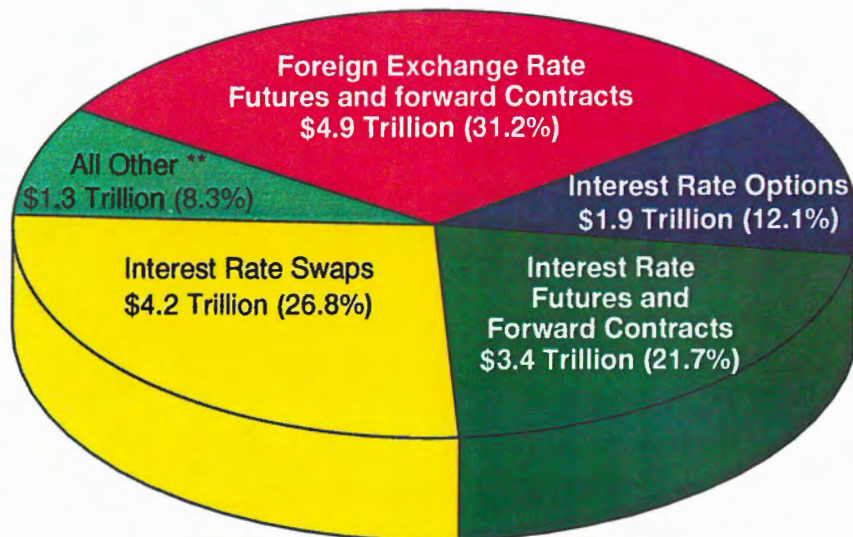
Foreign Exchange Rate Futures and forward Contracts
$4.9 Trillion (31.2%)

All Other **
$1.3 Trillion (8.3%)

Interest Rate Options
$1.9 Trillion (12.1%)

Interest Rate Swaps
$4.2 Trillion (26.8%)

Interest Rate Futures and Forward Contracts
$3.4 Trillion (21.7%)